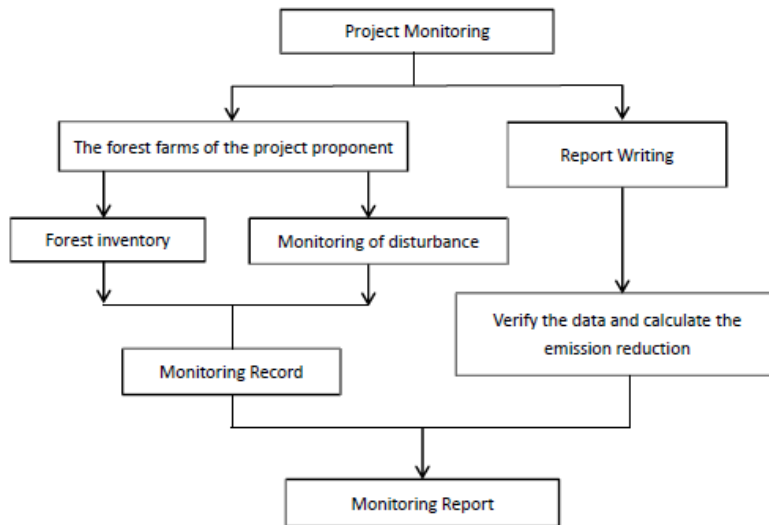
Project Monitoring

The forest farms of the project proponent

Report Writing

Forest inventory

Monitoring of disturbance

Verify the data and calculate the emission reduction

Monitoring Record

Monitoring Report